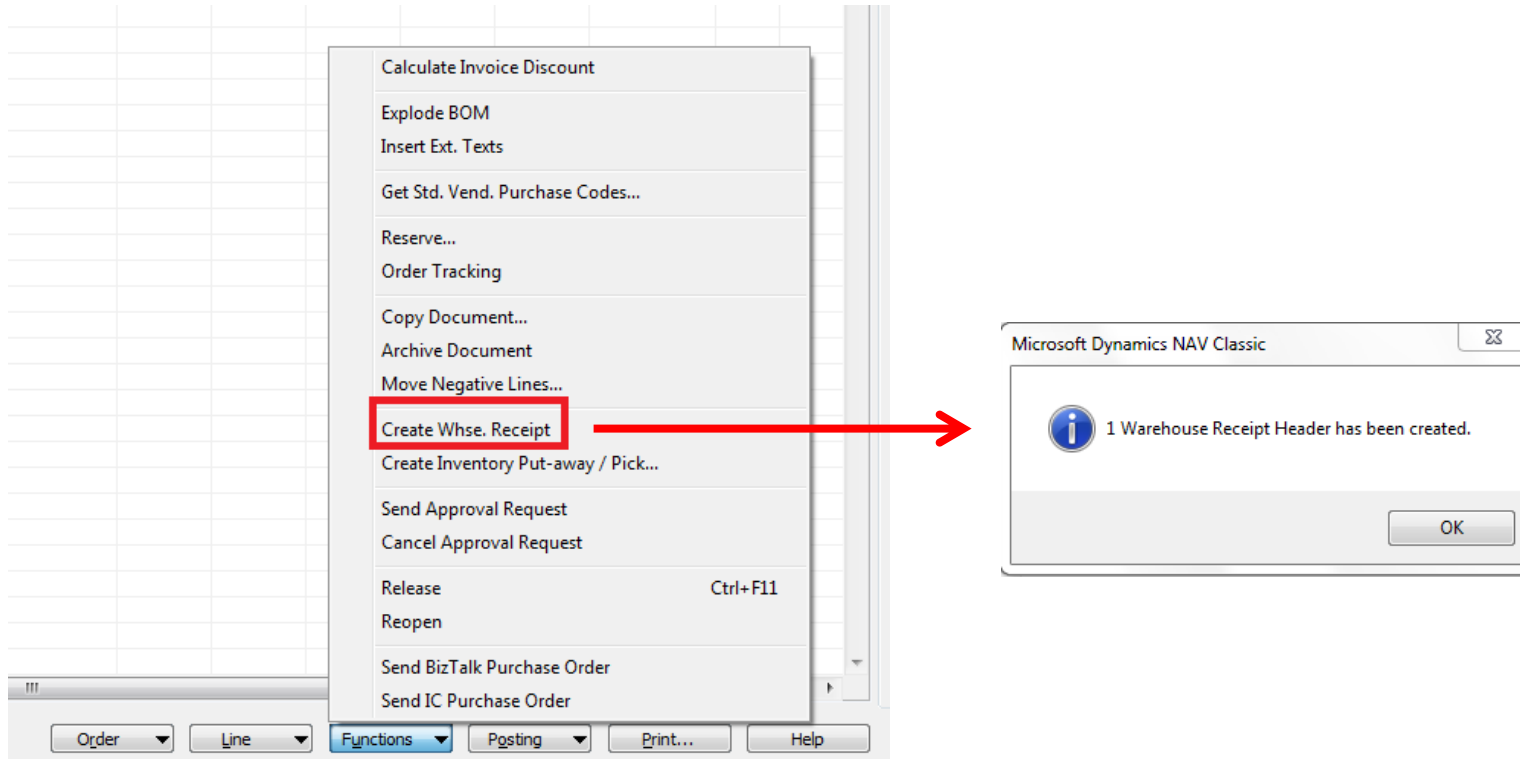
Calculate Invoice Discount

Explode BOM
Insert Ext. Texts

Get Std. Vend. Purchase Codes...

Reserve...
Order Tracking

Copy Document...
Archive Document
Move Negative Lines...

Create Whse. Receipt
Create Inventory Put-away / Pick...

Send Approval Request
Cancel Approval Request

Release Ctrl+F11
Reopen

Send BizTalk Purchase Order
Send IC Purchase Order

Order
Line
Functions
Posting
Print...
Help

Microsoft Dynamics NAV Classic

1 Warehouse Receipt Header has been created.

OK